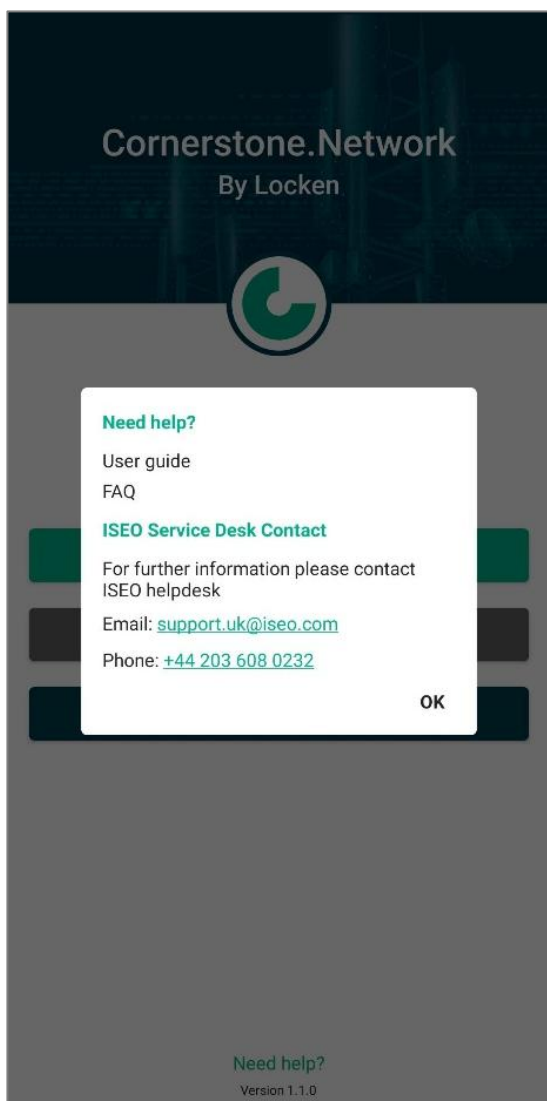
Cornerstone.Network
By Locken

Need help?

User guide

FAQ

ISEO Service Desk Contact

For further information please contact ISEO helpdesk

Email: support.uk@iseo.com

Phone: +44 203 608 0232

OK

Need help?

Version 1.1.0